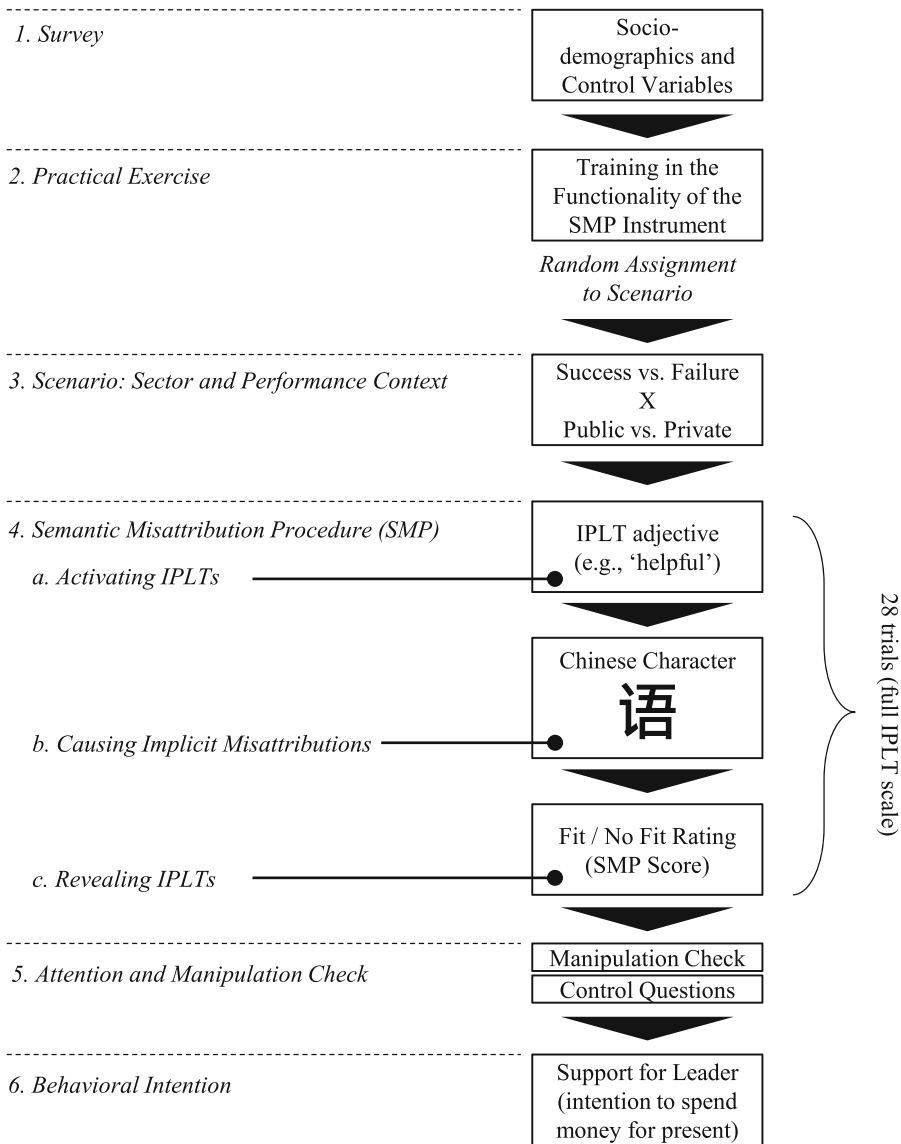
1. Survey

Socio-demographics and Control Variables

2. Practical Exercise

Training in the Functionality of the SMP Instrument

Random Assignment to Scenario

3. Scenario: Sector and Performance Context

Success vs. Failure
X
Public vs. Private

4. Semantic Misattribution Procedure (SMP)

a. Activating IPLTs

IPLT adjective (e.g., 'helpful')

Chinese Character
语

b. Causing Implicit Misattributions

Fit / No Fit Rating (SMP Score)

c. Revealing IPLTs

28 trials (full IPLT scale)

5. Attention and Manipulation Check

Manipulation Check

Control Questions

6. Behavioral Intention

Support for Leader (intention to spend money for present)